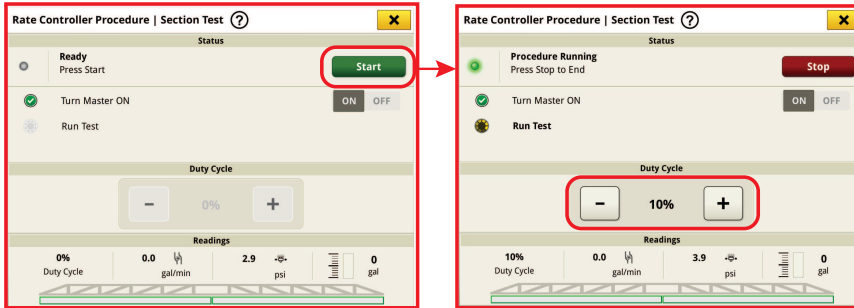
Rate Controller Procedure | Section Test ?

Status

Ready
Press Start

Start

Turn Master ON

ON OFF

Run Test

Duty Cycle

-
0%
+

Readings

0%
Duty Cycle

0.0
gal/min

2.9
psi

0
gal

Rate Controller Procedure | Section Test ?

Status

Procedure Running
Press Stop to End

Stop

Turn Master ON

ON OFF

Run Test

Duty Cycle

-
10%
+

Readings

10%
Duty Cycle

0.0
gal/min

3.9
psi

0
gal